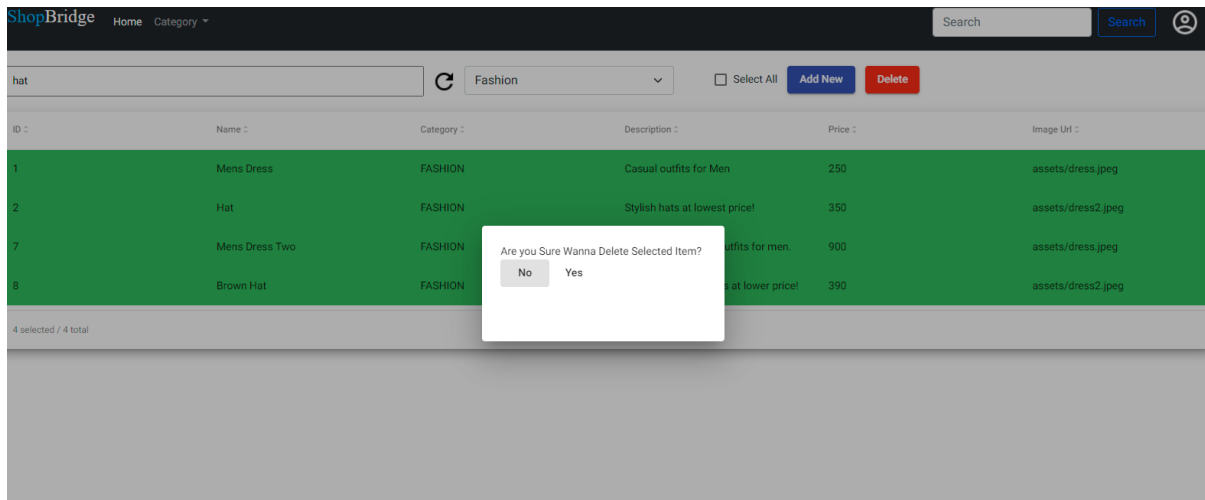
ShopBridge Home Category

Search Search

hat

Fashion

Select All Add New Delete

| ID | Name | Category | Description | Price | Image Url |
|---|---|---|---|---|---|
| 1 | Mens Dress | FASHION | Casual outfits for Men | 250 | assets/dress.jpeg |
| 2 | Hat | FASHION | Stylish hats at lowest price! | 350 | assets/dress2.jpeg |
| 7 | Mens Dress Two | FASHION | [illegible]utfits for men. | 900 | assets/dress.jpeg |
| 8 | Brown Hat | FASHION | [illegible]s at lower price! | 390 | assets/dress2.jpeg |

4 selected / 4 total

Are you Sure Wanna Delete Selected Item?

No Yes